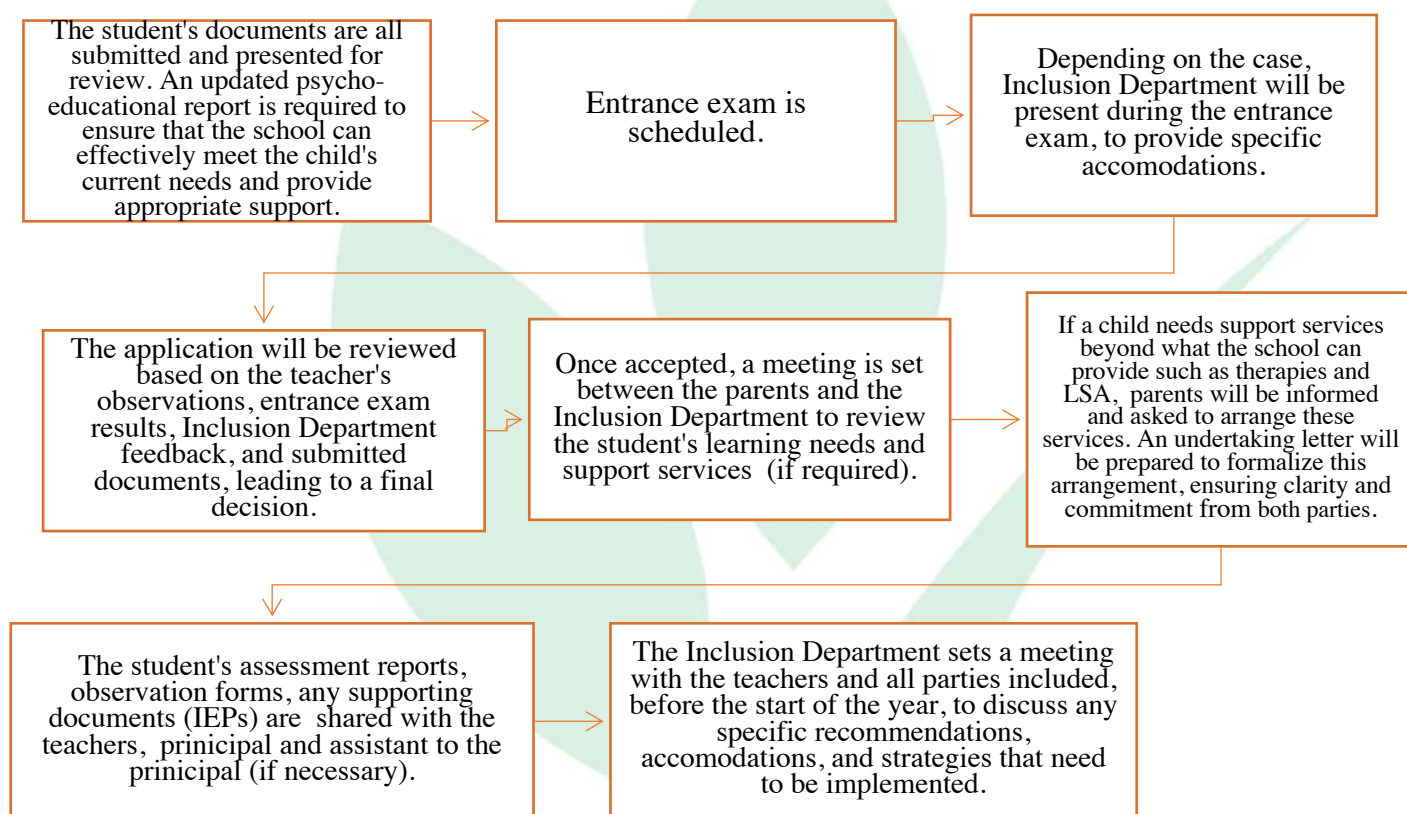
The student's documents are all submitted and presented for review. An updated psychoeducational report is required to ensure that the school can effectively meet the child's current needs and provide appropriate support.

Entrance exam is scheduled.

Depending on the case, Inclusion Department will be present during the entrance exam, to provide specific accomodations.

The application will be reviewed based on the teacher's observations, entrance exam results, Inclusion Department feedback, and submitted documents, leading to a final decision.

Once accepted, a meeting is set between the parents and the Inclusion Department to review the student's learning needs and support services (if required).

If a child needs support services beyond what the school can provide such as therapies and LSA, parents will be informed and asked to arrange these services. An undertaking letter will be prepared to formalize this arrangement, ensuring clarity and commitment from both parties.

The student's assessment reports, observation forms, any supporting documents (IEPs) are shared with the teachers, prinicipal and assistant to the prinicipal (if necessary).

The Inclusion Department sets a meeting with the teachers and all parties included, before the start of the year, to discuss any specific recommendations, accomodations, and strategies that need to be implemented.